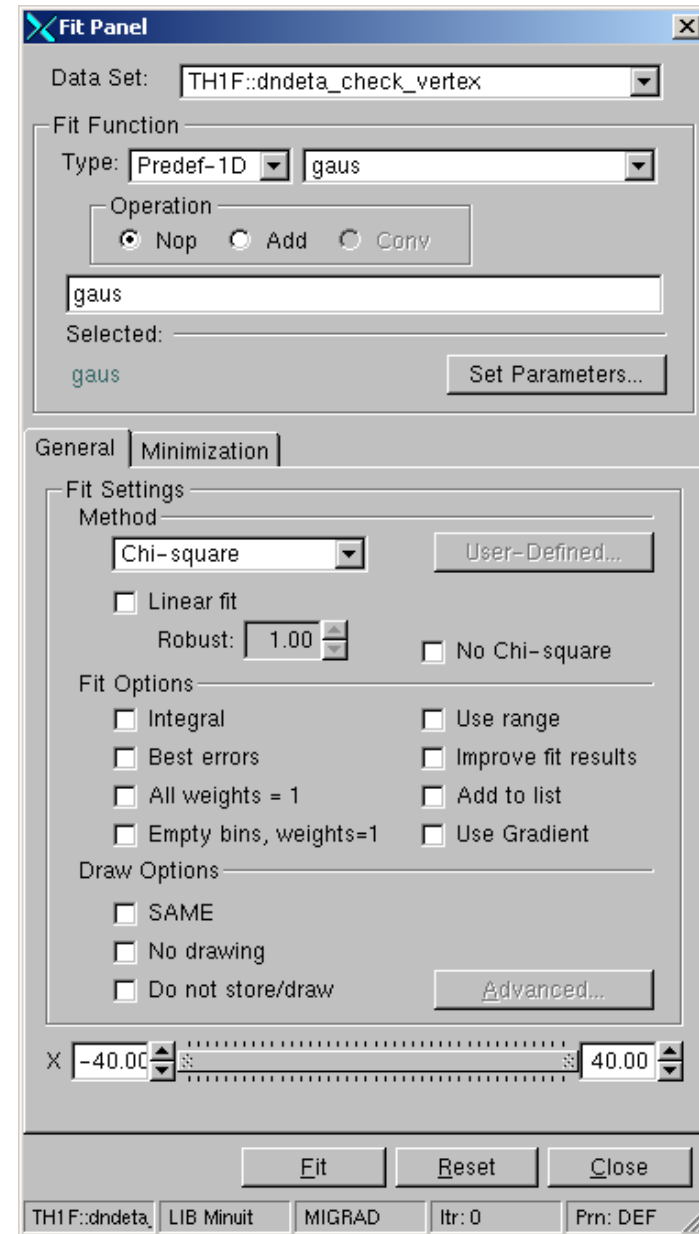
Fit Panel

Data Set: TH1F::dndeta_check_vertex

Fit Function

Type: Predef-1D gaus

Operation

Nop Add Conv

gaus

Selected:

gaus

Set Parameters...

General Minimization

Fit Settings

Method

Chi-square

User-Defined...

Linear fit

Robust: 1.00

No Chi-square

Fit Options

Integral

Use range

Best errors

Improve fit results

All weights = 1

Add to list

Empty bins, weights=1

Use Gradient

Draw Options

SAME

No drawing

Do not store/draw

Advanced...

X -40.00 40.00

Fit Reset Close

TH1F::dndeta LIB Minuit MIGRAD Itr: 0 Prn: DEF